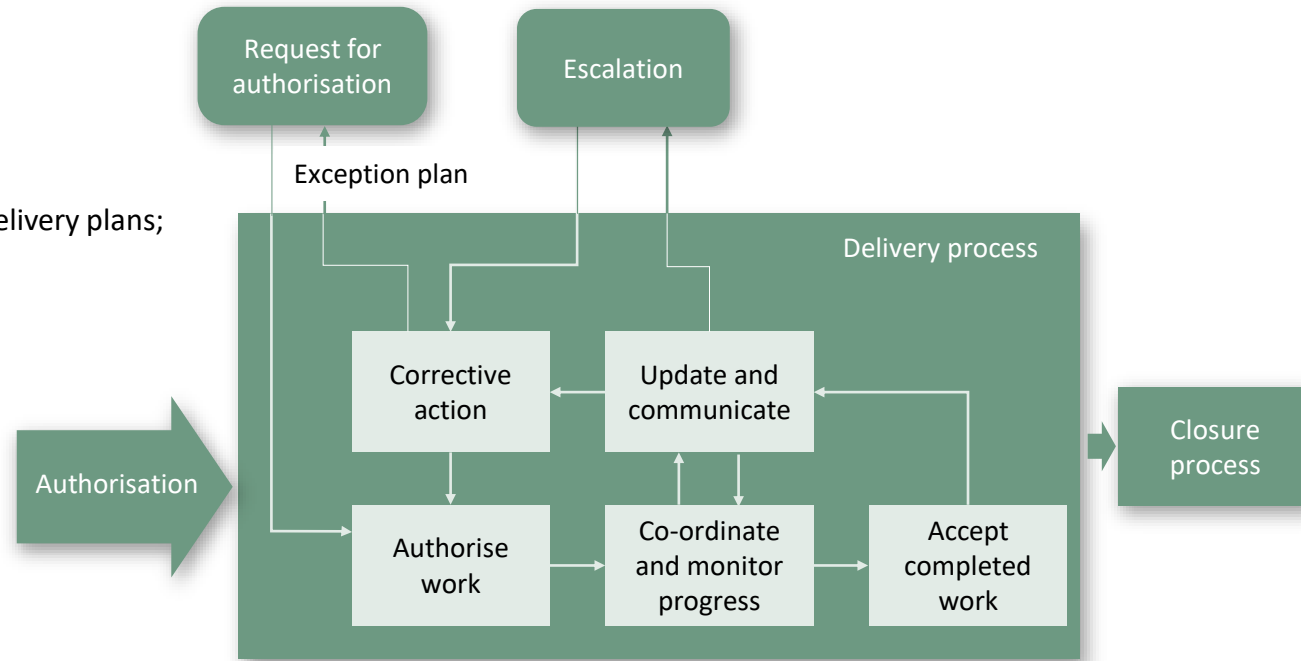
Request for authorisation

Escalation

Exception plan

elivery plans;

Delivery process

Corrective action

Update and communicate

Closure process

Authorisation

Authorise work

Co-ordinate and monitor progress

Accept completed work